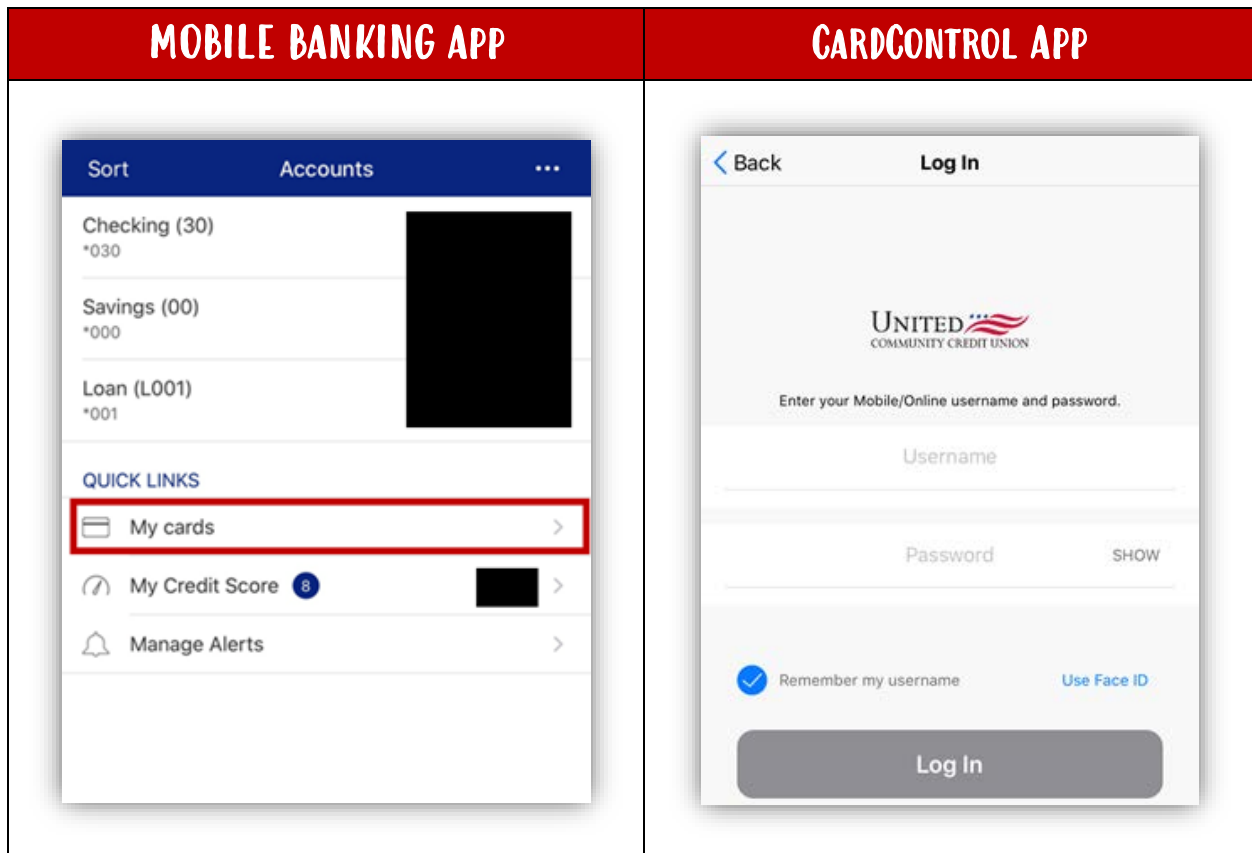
| MOBILE BANKING APP | CARDCONTROL APP |
|---|---|

Sort Accounts ...

Checking (30)
*030

Savings (00)
*000

Loan (L001)
*001

QUICK LINKS

My cards

My Credit Score 8

Manage Alerts

Back Log In

UNITED
COMMUNITY CREDIT UNION

Enter your Mobile/Online username and password.

Username

Password SHOW

Remember my username Use Face ID

Log In